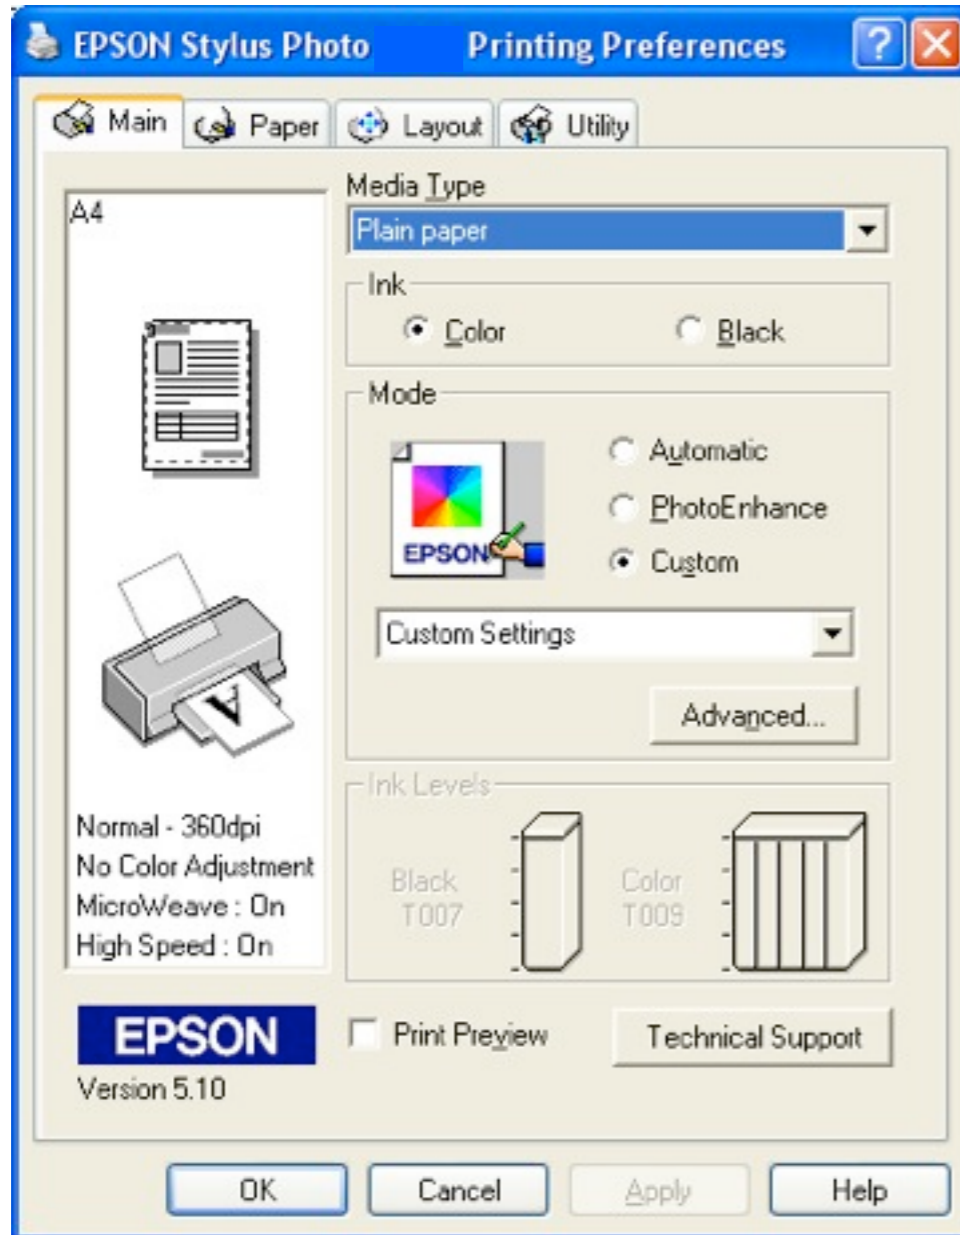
EPSON Stylus Photo Printing Preferences

Main
Paper
Layout
Utility

A4

Media Type
Plain paper

Ink
Color
Black

Mode
EPSON
Automatic
PhotoEnhance
Custom

Custom Settings

Advanced...

Ink Levels
Black
T007
Color
T009

Normal - 360dpi
No Color Adjustment
MicroWeave : On
High Speed : On

EPSON
Version 5.10

Print Preview

Technical Support

OK
Cancel
Apply
Help